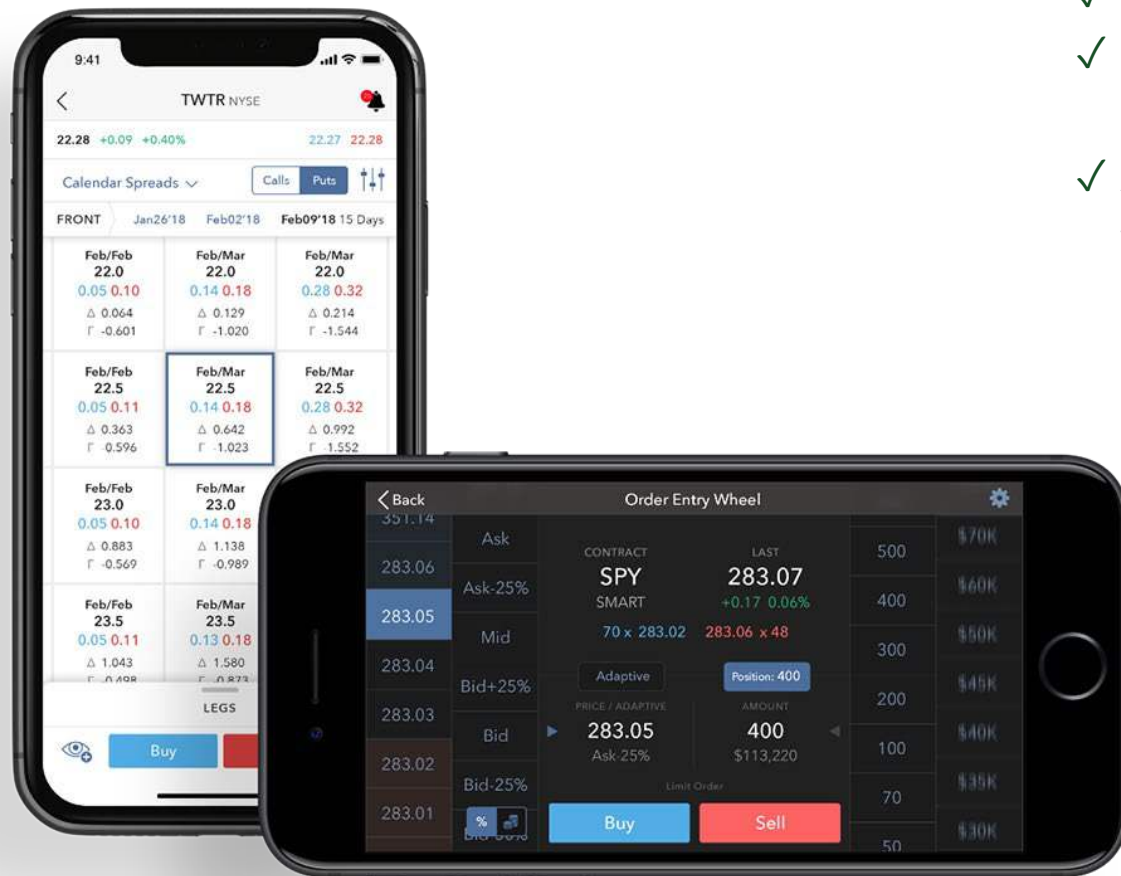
9:41

TWTR NYSE

22.28 +0.09 +0.40%

22.27 22.28

Calendar Spreads

Calls Puts

FRONT Jan26'18 Feb02'18 Feb09'18 15 Days

| Feb/Feb 22.0 0.05 0.10 Δ 0.064 Γ -0.601 | Feb/Mar 22.0 0.14 0.18 Δ 0.129 Γ -1.020 | Feb/Mar 22.0 0.28 0.32 Δ 0.214 Γ -1.544 |
|---|---|---|
| Feb/Feb 22.5 0.05 0.11 Δ 0.363 Γ 0.596 | Feb/Mar 22.5 0.14 0.18 Δ 0.642 Γ -1.023 | Feb/Mar 22.5 0.28 0.32 Δ 0.992 Γ -1.552 |
| Feb/Feb 23.0 0.05 0.10 Δ 0.883 Γ -0.569 | Feb/Mar 23.0 0.14 0.18 Δ 1.138 Γ -0.989 | |
| Feb/Feb 23.5 0.05 0.11 Δ 1.043 Γ -0.498 | Feb/Mar 23.5 0.13 0.18 Δ 1.580 Γ -0.873 | |

LEGS

Buy

Back

Order Entry Wheel

351.14
283.06
283.05
283.04
283.03
283.02
283.01

Ask
Ask-25%
Mid
Bid+25%
Bid
Bid-25%

CONTRACT
SPY
SMART

LAST
283.07
+0.17 0.06%

70 x 283.02 283.06 x 48

Adaptive

Position: 400

PRICE / ADAPTIVE
283.05
Ask-25%

AMOUNT
400
$113,220

Limit Order

%

Buy

Sell

500
400
300
200
100
70
50

$70K
$60K
$50K
$45K
$40K
$35K
$30K